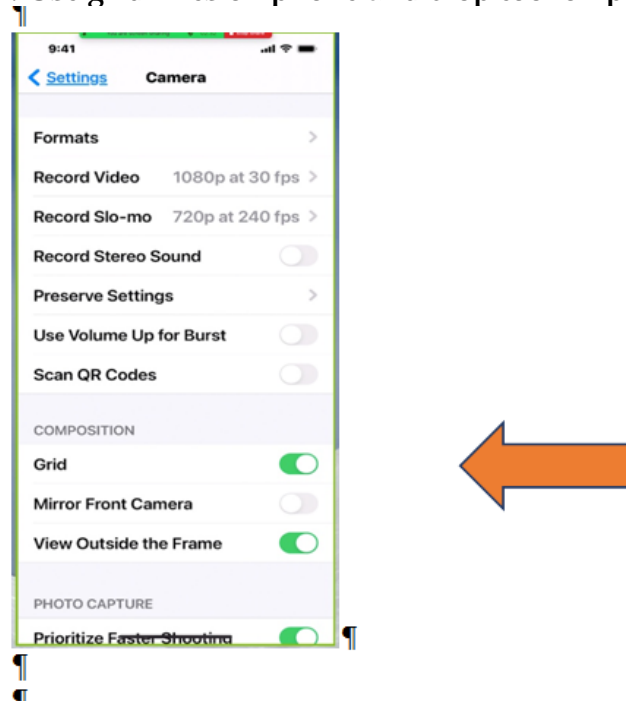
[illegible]
¶

9:41

Settings Camera

Formats

Record Video 1080p at 30 fps

Record Slo-mo 720p at 240 fps

Record Stereo Sound

Preserve Settings

Use Volume Up for Burst

Scan QR Codes

COMPOSITION

Grid

Mirror Front Camera

View Outside the Frame

PHOTO CAPTURE

Prioritize Faster Shooting ¶

¶

¶